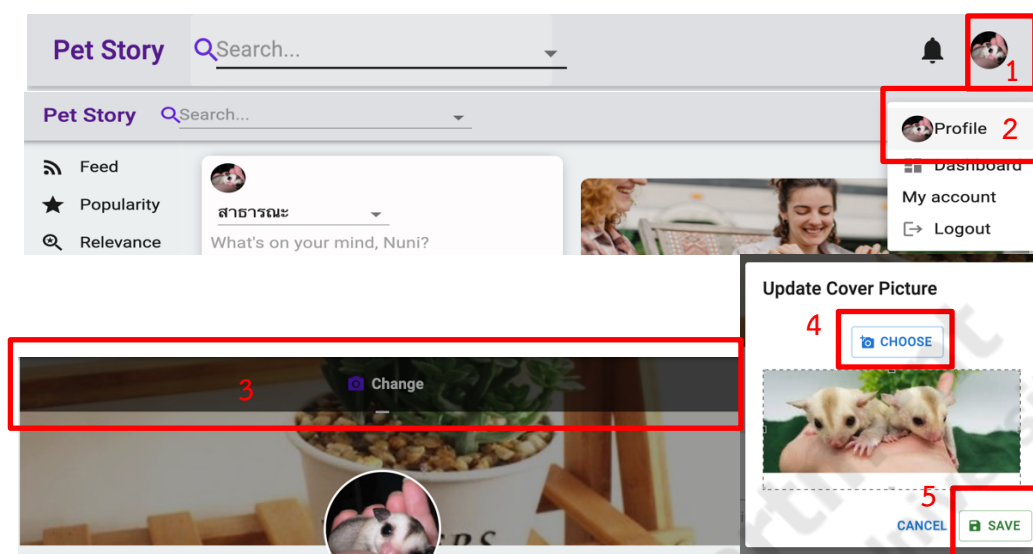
Pet Story Search...

1

Pet Story Search...

Profile 2

Dashboard

My account

Logout

Feed

Popularity

Relevance

สาธารณะ

What's on your mind, Nuni?

Update Cover Picture

4

CHOOSE

Change

3

5

CANCEL

SAVE